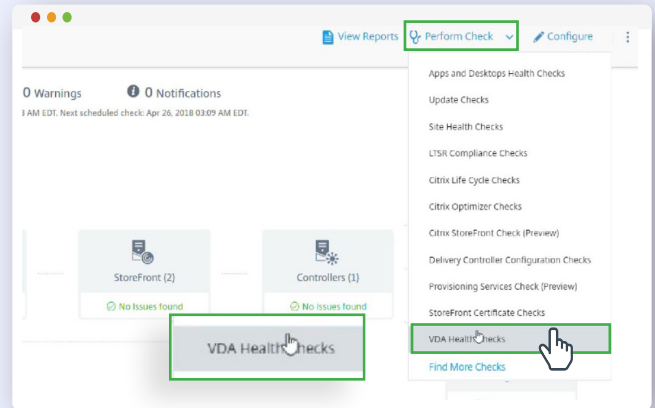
View Reports Perform Check Configure

0 Warnings 0 Notifications
AM EDT. Next scheduled check: Apr 26, 2018 03:09 AM EDT.

Apps and Desktops Health Checks
Update Checks
Site Health Checks
LTSR Compliance Checks
Citrix Life Cycle Checks
Citrix Optimizer Checks
Citrix StoreFront Check (Preview)
Delivery Controller Configuration Checks
Provisioning Services Check (Preview)
StoreFront Certificate Checks
VDA Health Checks
Find More Checks

StoreFront (2)
No Issues found
Controllers (1)
No Issues found

VDA Health Checks